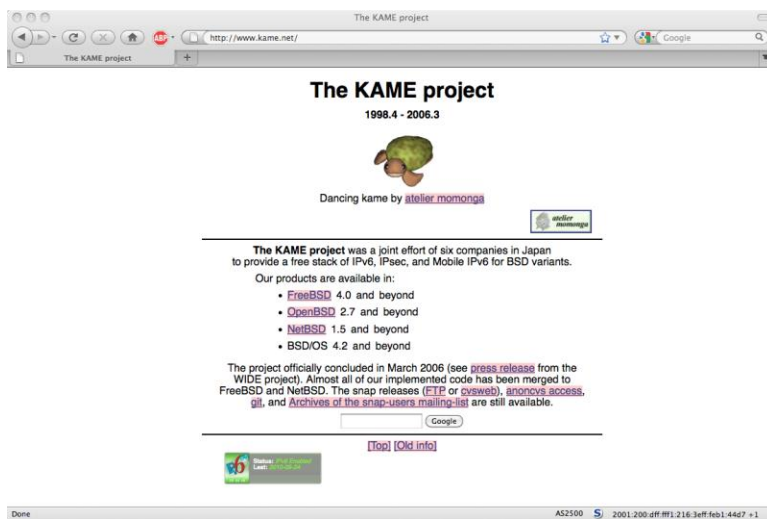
The KAME project

http://www.kame.net/

Google

The KAME project

The KAME project

1998.4 - 2006.3

Dancing kame by atelier momonga

atelier momonga

The KAME project was a joint effort of six companies in Japan to provide a free stack of IPv6, IPsec, and Mobile IPv6 for BSD variants.

Our products are available in:

- FreeBSD 4.0 and beyond
- OpenBSD 2.7 and beyond
- NetBSD 1.5 and beyond
- BSD/OS 4.2 and beyond

The project officially concluded in March 2006 (see press release from the WIDE project). Almost all of our implemented code has been merged to FreeBSD and NetBSD. The snap releases (FTP or cvsweb), anoncvs access, git, and Archives of the snap-users mailing-list are still available.

Google

[Top] [Old info]

Status: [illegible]
Last: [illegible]

Done

AS2500 2001:200:dff:fff1:216:3eff:feb1:44d7 +1